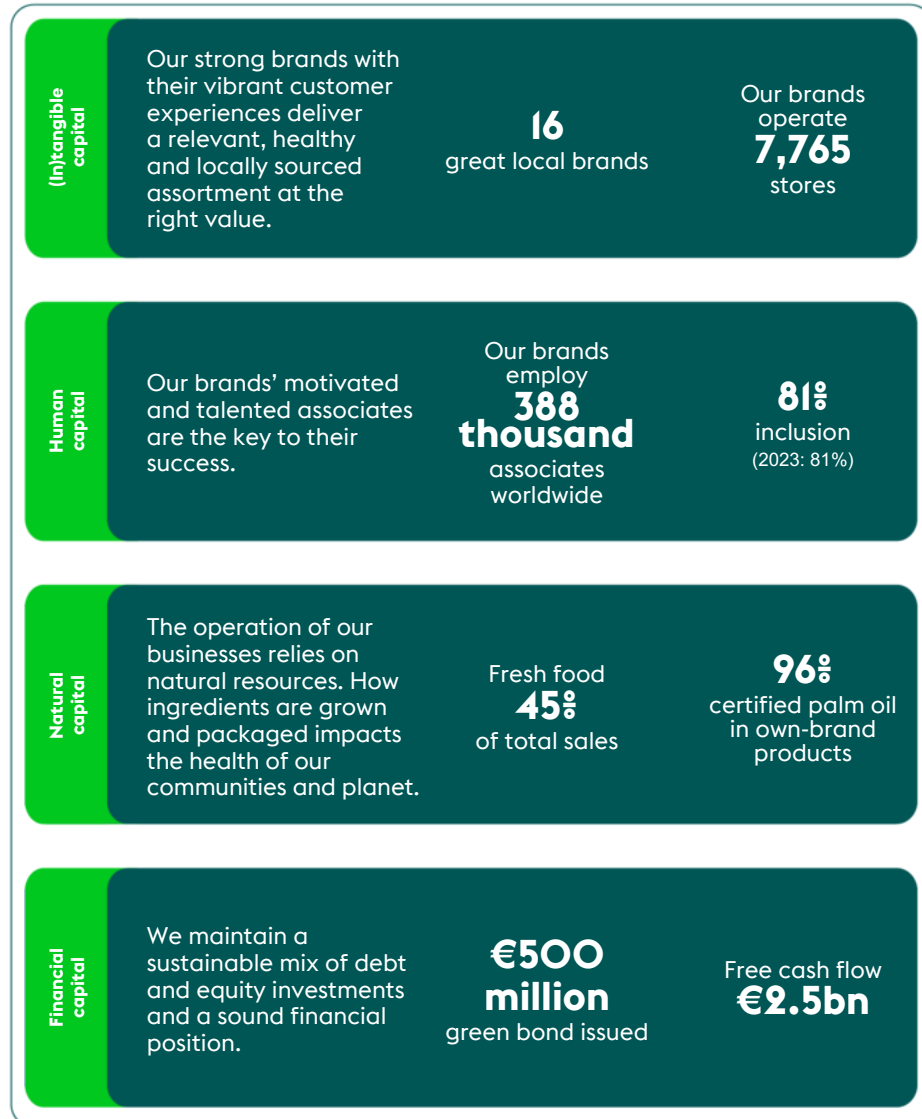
(In)tangible capital

Our strong brands with their vibrant customer experiences deliver a relevant, healthy and locally sourced assortment at the right value.

16
great local brands

Our brands operate
7,765
stores

Human capital

Our brands' motivated and talented associates are the key to their success.

Our brands employ
388 thousand
associates worldwide

81%
inclusion
(2023: 81%)

Natural capital

The operation of our businesses relies on natural resources. How ingredients are grown and packaged impacts the health of our communities and planet.

Fresh food
45%
of total sales

96%
certified palm oil in own-brand products

Financial capital

We maintain a sustainable mix of debt and equity investments and a sound financial position.

€500 million
green bond issued

Free cash flow
€2.5bn